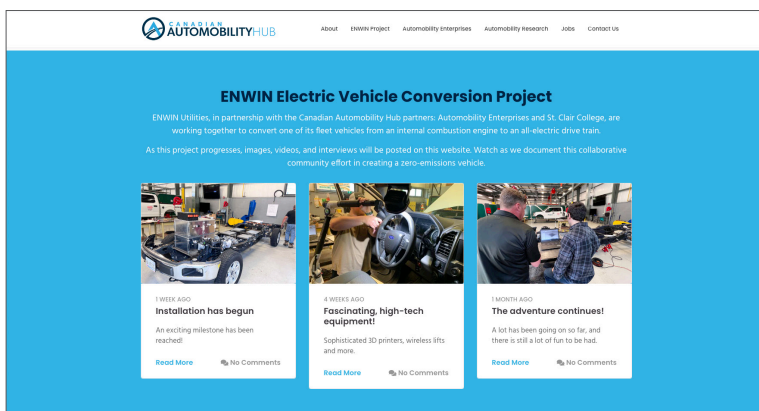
CANADIAN AUTOMOBILITYHUB

About ENWIN Project Automobility Enterprises Automobility Research Jobs Contact Us

ENWIN Electric Vehicle Conversion Project

ENWIN Utilities, in partnership with the Canadian Automobility Hub partners: Automobility Enterprises and St. Clair College, are working together to convert one of its fleet vehicles from an internal combustion engine to an all-electric drive train.

As this project progresses, images, videos, and interviews will be posted on this website. Watch as we document this collaborative community effort in creating a zero-emissions vehicle.

1 WEEK AGO
Installation has begun
An exciting milestone has been reached!
Read More No Comments

4 WEEKS AGO
Fascinating, high-tech equipment!
Sophisticated 3D printers, wireless lifts and more.
Read More No Comments

1 MONTH AGO
The adventure continues!
A lot has been going on so far, and there is still a lot of fun to be had.
Read More No Comments